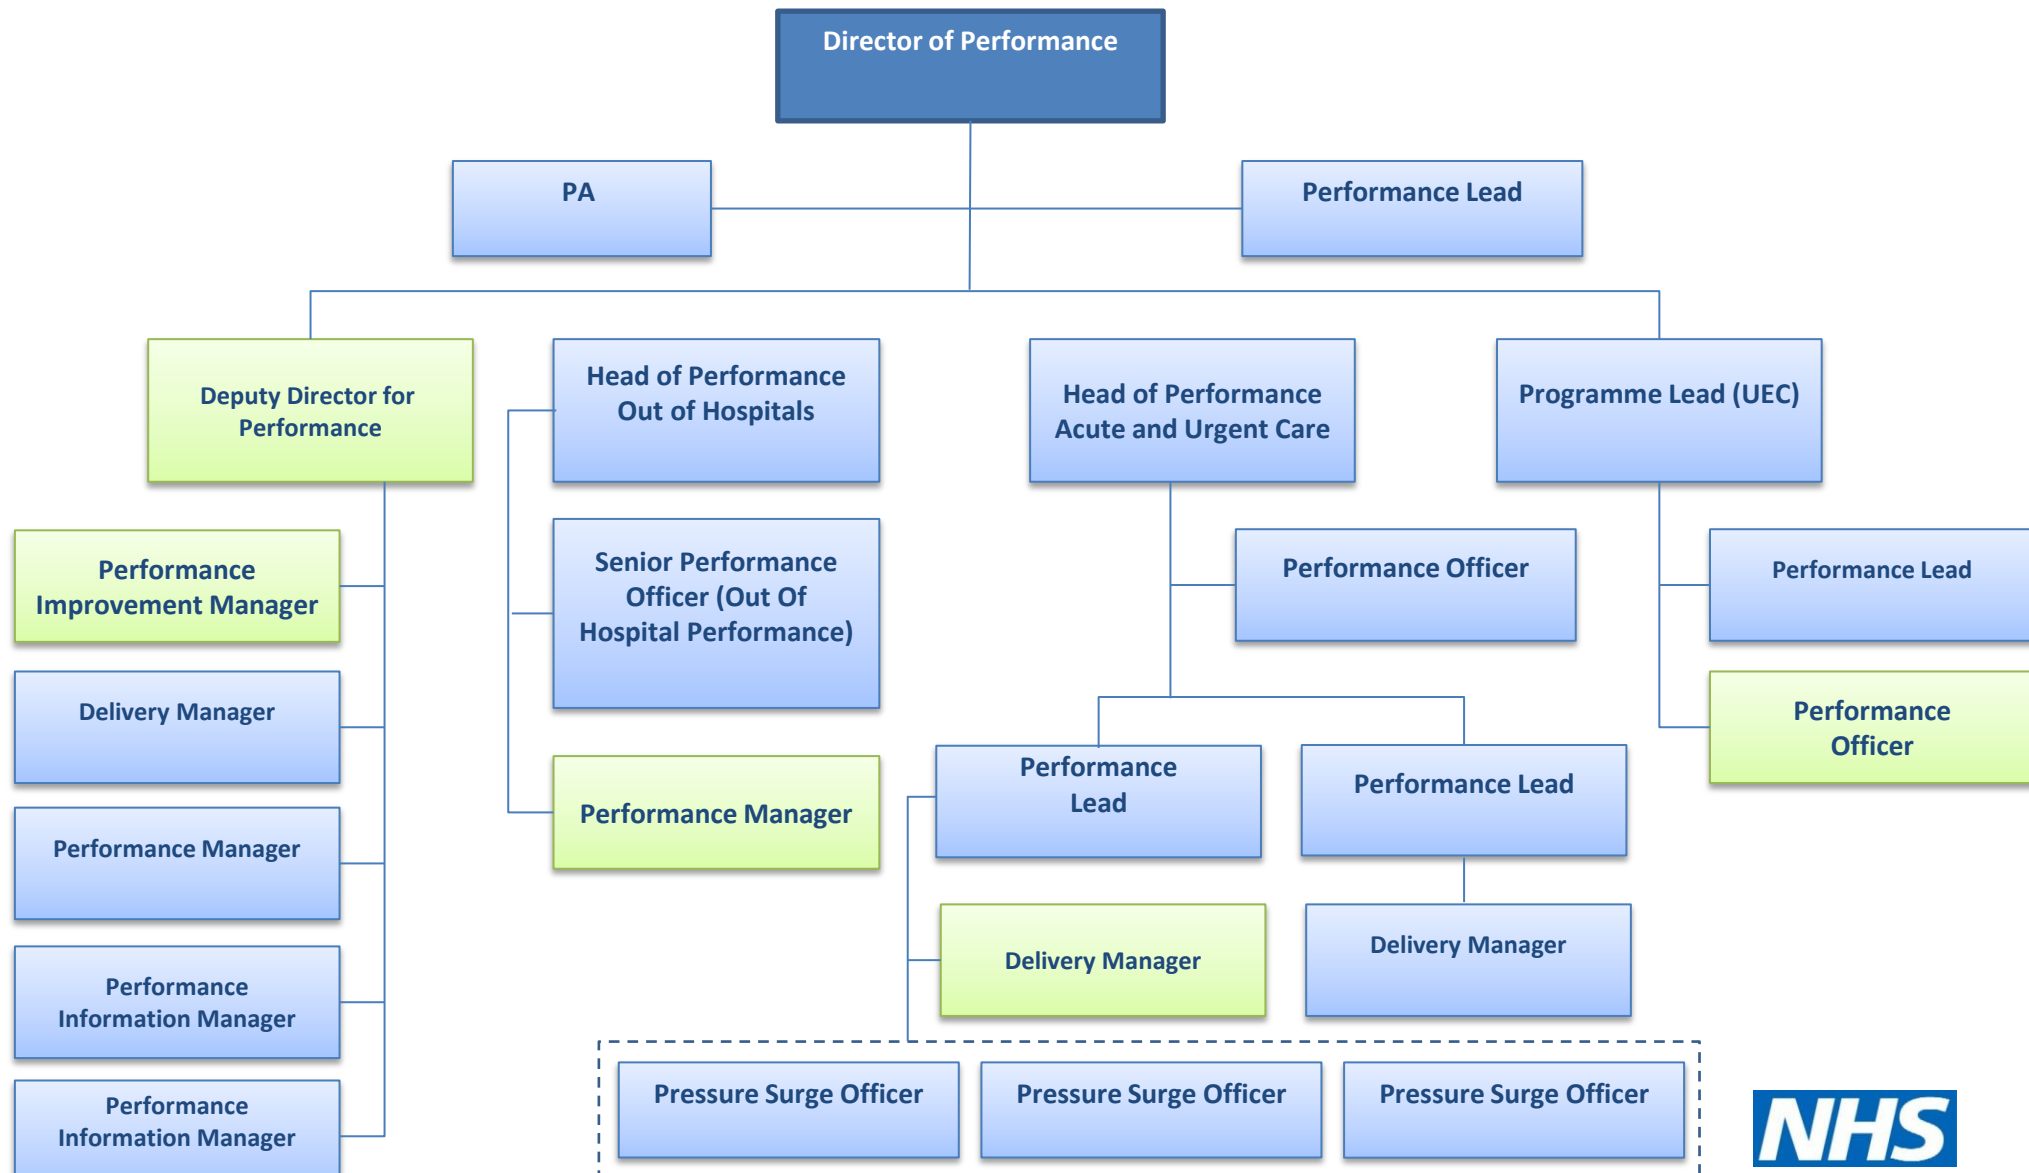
Director of Performance

PA

Performance Lead

Deputy Director for Performance

Head of Performance Out of Hospitals

Head of Performance Acute and Urgent Care

Programme Lead (UEC)

Performance Improvement Manager

Senior Performance Officer (Out Of Hospital Performance)

Performance Officer

Performance Lead

Delivery Manager

Performance Officer

Performance Manager

Performance Manager

Performance Lead

Performance Lead

Performance Information Manager

Delivery Manager

Delivery Manager

Performance Information Manager

Pressure Surge Officer

Pressure Surge Officer

Pressure Surge Officer

NHS